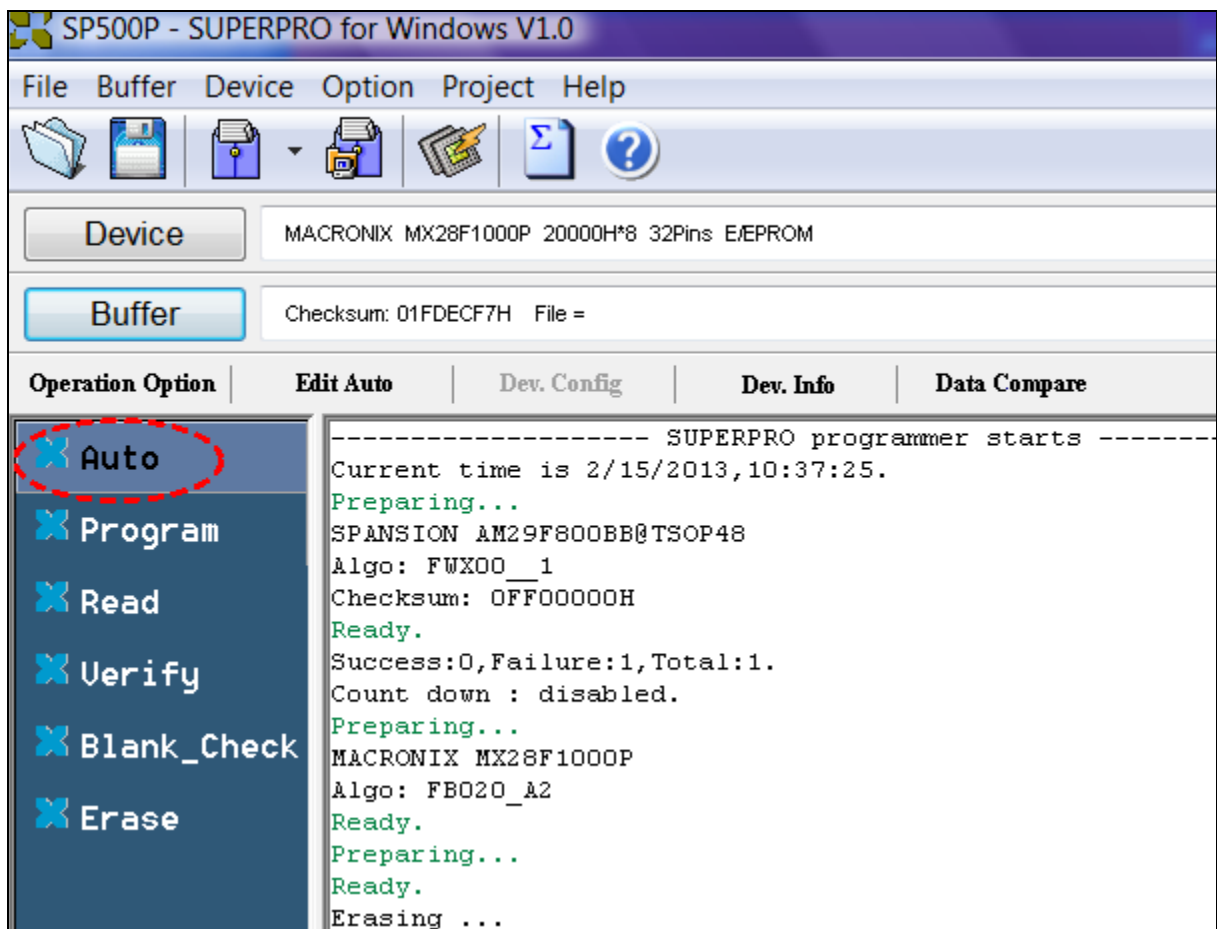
SP500P - SUPERPRO for Windows V1.0

File Buffer Device Option Project Help

Device MACRONIX MX28F1000P 20000H*8 32Pins E/EPROM

Buffer Checksum: 01FDECF7H File =

Operation Option | Edit Auto | Dev. Config | Dev. Info | Data Compare

Auto
Program
Read
Verify
Blank_Check
Erase

------------------- SUPERPRO programmer starts --------
Current time is 2/15/2013,10:37:25.
Preparing...
SPANSION AM29F800BB@TSOP48
Algo: FWX00__1
Checksum: 0FF00000H
Ready.
Success:0,Failure:1,Total:1.
Count down : disabled.
Preparing...
MACRONIX MX28F1000P
Algo: FB020_A2
Ready.
Preparing...
Ready.
Erasing ...